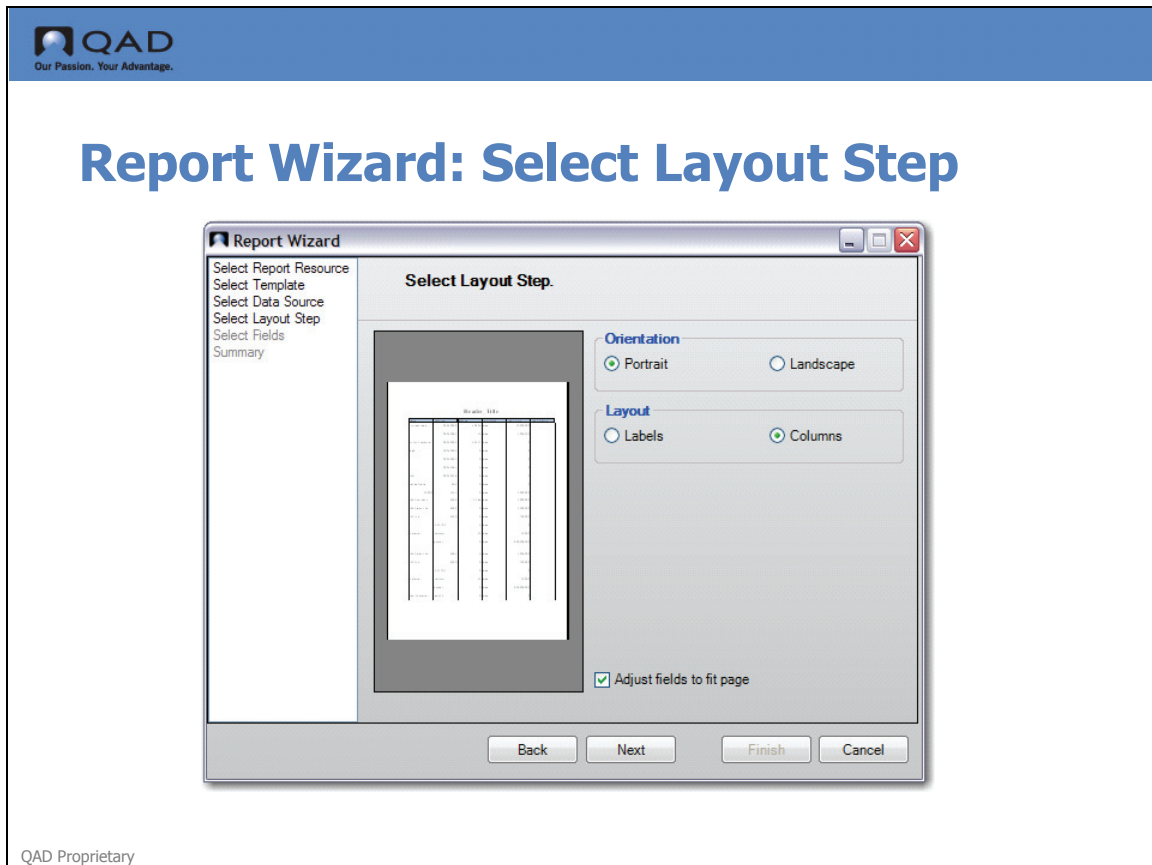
QAD
Our Passion. Your Advantage.

Report Wizard: Select Layout Step

Report Wizard

Select Report Resource
Select Template
Select Data Source
Select Layout Step
Select Fields
Summary

Select Layout Step.

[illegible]

Orientation
Portrait
Landscape

Layout
Labels
Columns

Adjust fields to fit page

Back
Next
Finish
Cancel

QAD Proprietary